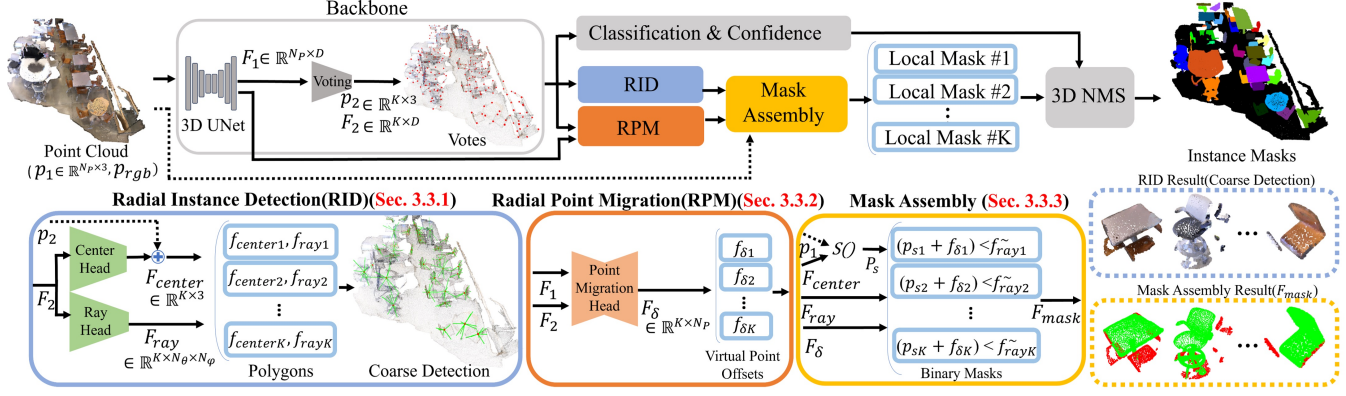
Backbone

Point Cloud
$(p_1 \in \mathbb{R}^{N_P \times 3}, p_{rgb})$

3D UNet

$F_1 \in \mathbb{R}^{N_P \times D}$

Voting

$p_2 \in \mathbb{R}^{K \times 3}$
$F_2 \in \mathbb{R}^{K \times D}$

Votes

Classification & Confidence

RID

RPM

Mask Assembly

Local Mask #1

Local Mask #2

⋮

Local Mask #K

3D NMS

Instance Masks

Radial Instance Detection(RID)(Sec. 3.3.1)

$p_2$

$F_2$

Center Head

Ray Head

$F_{center} \in \mathbb{R}^{K \times 3}$

$F_{ray} \in \mathbb{R}^{K \times N_\theta \times N_\varphi}$

$f_{center1}, f_{ray1}$

$f_{center2}, f_{ray2}$

⋮

$f_{centerK}, f_{rayK}$

Polygons

Coarse Detection

Radial Point Migration(RPM)(Sec. 3.3.2)

$F_1$

$F_2$

Point Migration Head

$F_\delta \in \mathbb{R}^{K \times N_P}$

$f_{\delta1}$

$f_{\delta2}$

⋮

$f_{\delta K}$

Virtual Point Offsets

Mask Assembly (Sec. 3.3.3)

$p_1$

$S()$

$P_s$

$F_{center}$

$F_{ray}$

$F_\delta$

$(p_{s1} + f_{\delta1}) < f_{ray1}^{\sim}$

$(p_{s2} + f_{\delta2}) < f_{ray2}^{\sim}$

⋮

$(p_{sK} + f_{\delta K}) < f_{rayK}^{\sim}$

Binary Masks

$F_{mask}$

RID Result(Coarse Detection)

Mask Assembly Result($F_{mask}$)